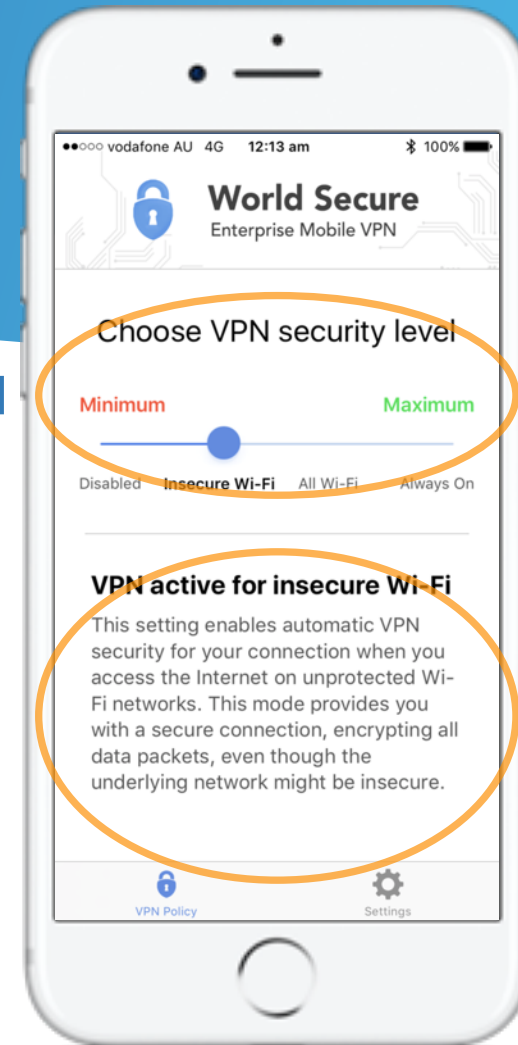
●●○○○ vodafone AU 4G 12:13 am 100%

World Secure
Enterprise Mobile VPN

Choose VPN security level

Minimum Maximum

Disabled Insecure Wi-Fi All Wi-Fi Always On

VPN active for insecure Wi-Fi

This setting enables automatic VPN security for your connection when you access the Internet on unprotected Wi-Fi networks. This mode provides you with a secure connection, encrypting all data packets, even though the underlying network might be insecure.

VPN Policy Settings